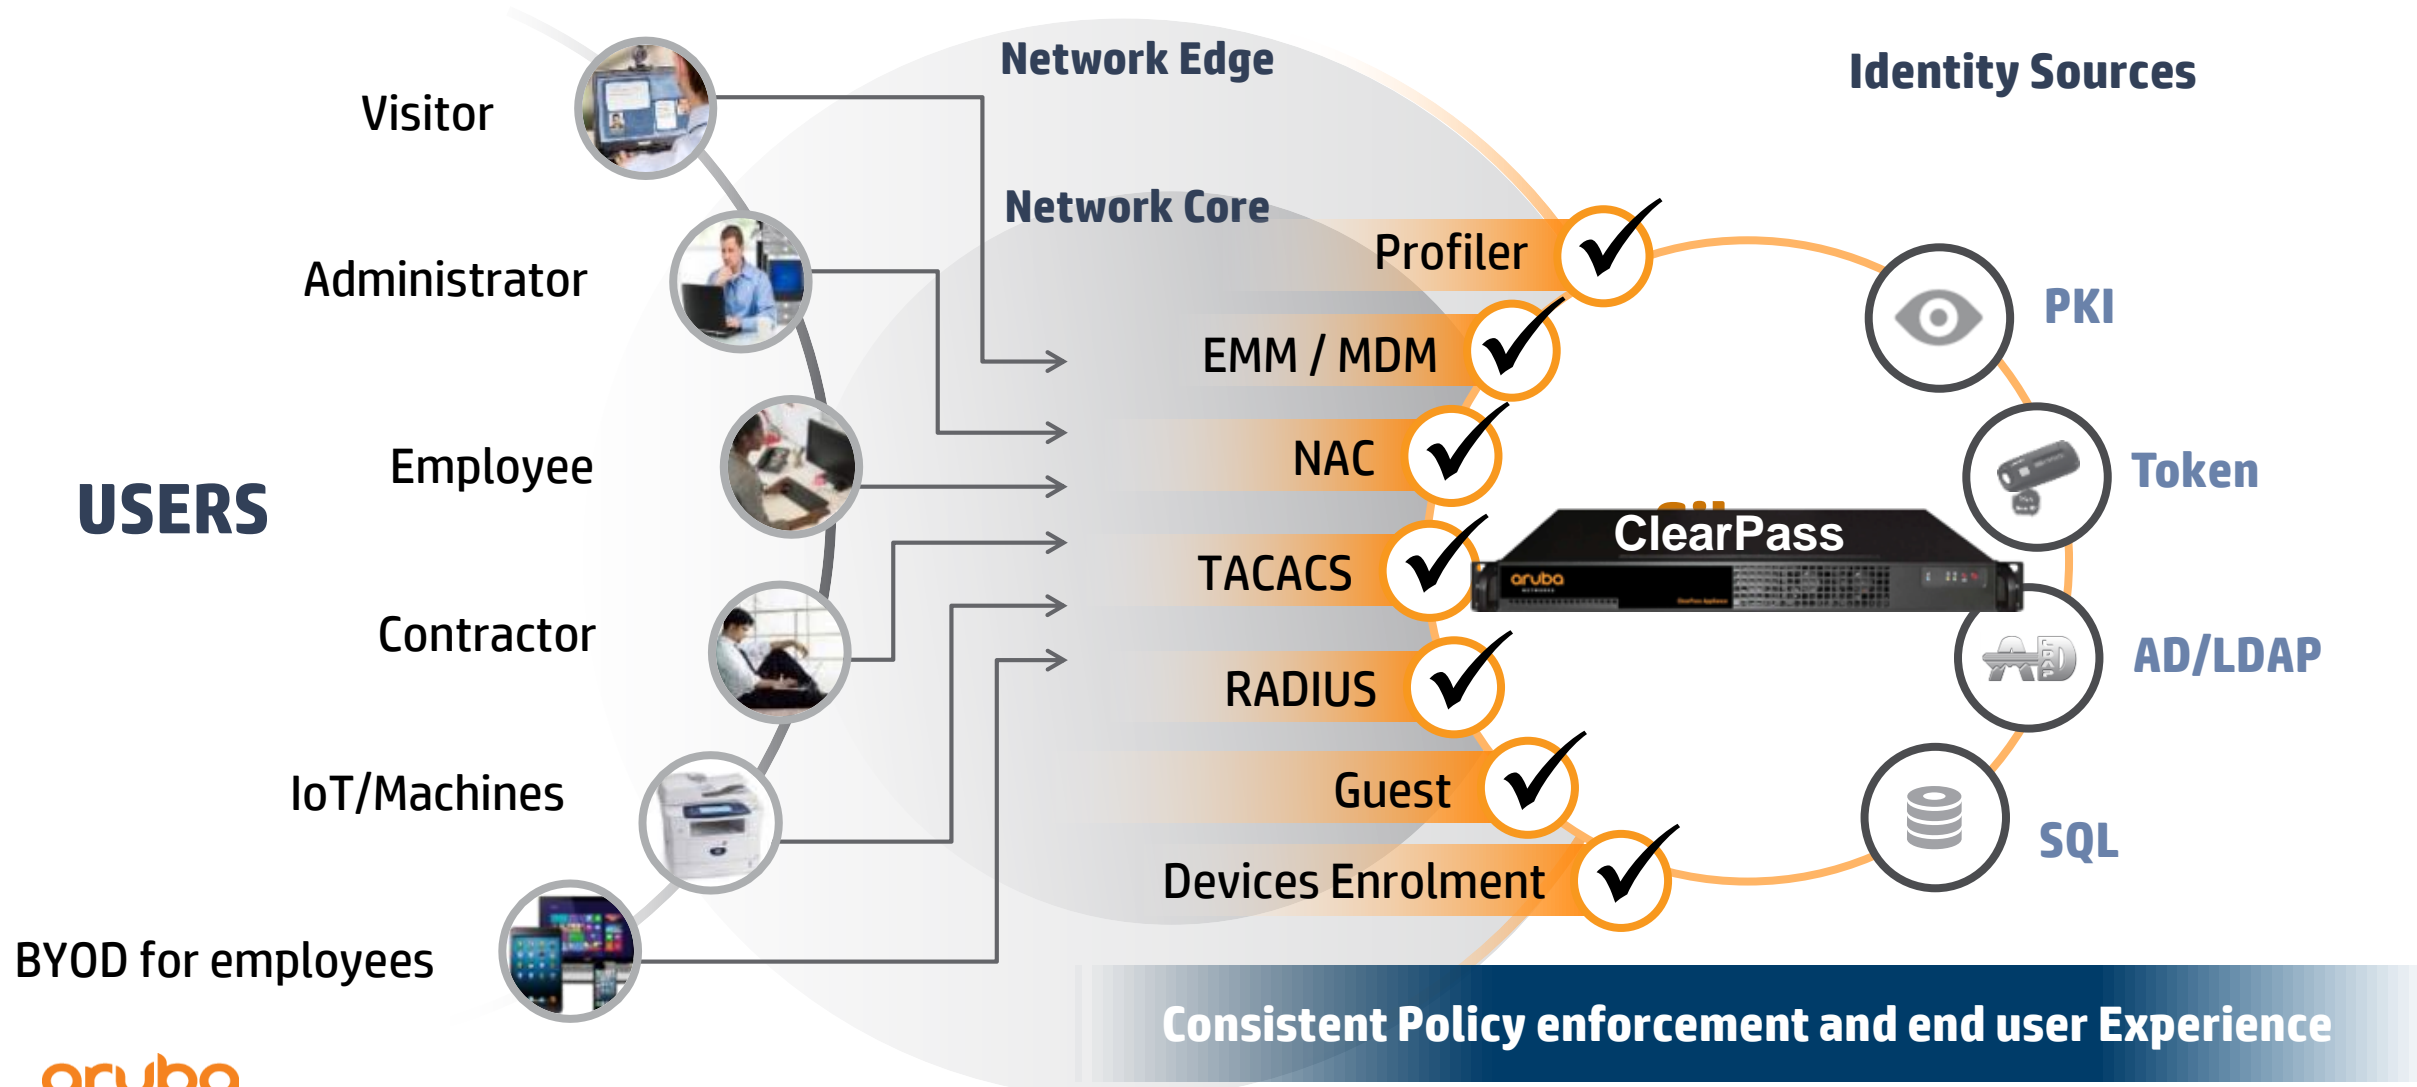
Network Edge

Identity Sources

Visitor

Network Core

Administrator

Profiler

EMM / MDM

PKI

Employee

NAC

USERS

Token

ClearPass

TACACS

aruba

Contractor

AD/LDAP

RADIUS

IoT/Machines

Guest

SQL

Devices Enrolment

BYOD for employees

Consistent Policy enforcement and end user Experience

aruba